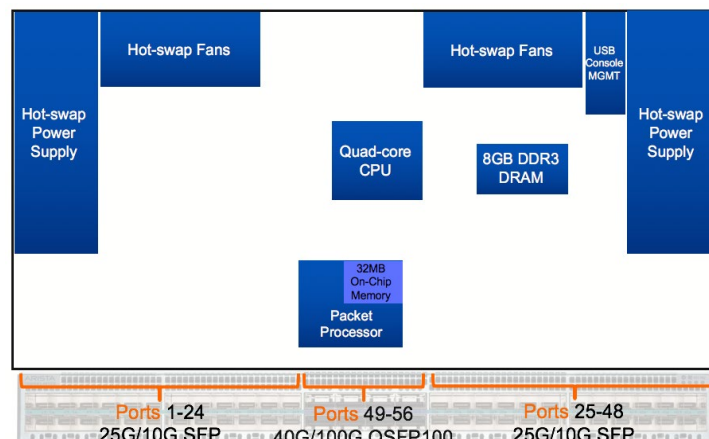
Hot-swap Fans

Hot-swap Fans

USB Console MGMT

Hot-swap Power Supply

Quad-core CPU

8GB DDR3 DRAM

Hot-swap Power Supply

32MB On-Chip Memory

Packet Processor

Ports 1-24
25G/10G SFP

Ports 49-56
40G/100G QSFP100

Ports 25-48
25G/10G SFP